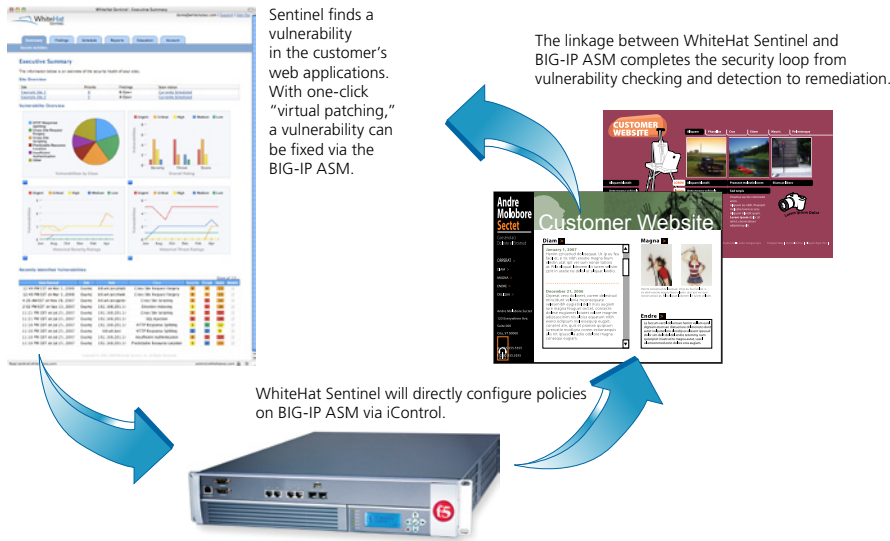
Sentinel finds a vulnerability in the customer's web applications. With one-click "virtual patching," a vulnerability can be fixed via the BIG-IP ASM.

The linkage between WhiteHat Sentinel and BIG-IP ASM completes the security loop from vulnerability checking and detection to remediation.

WhiteHat Sentinel
Executive Summary

CUSTOMER WEBSITE

Andre Moliobore Sectet
Customer Website
Diam
Magna
Endre

WhiteHat Sentinel will directly configure policies on BIG-IP ASM via iControl.

f5